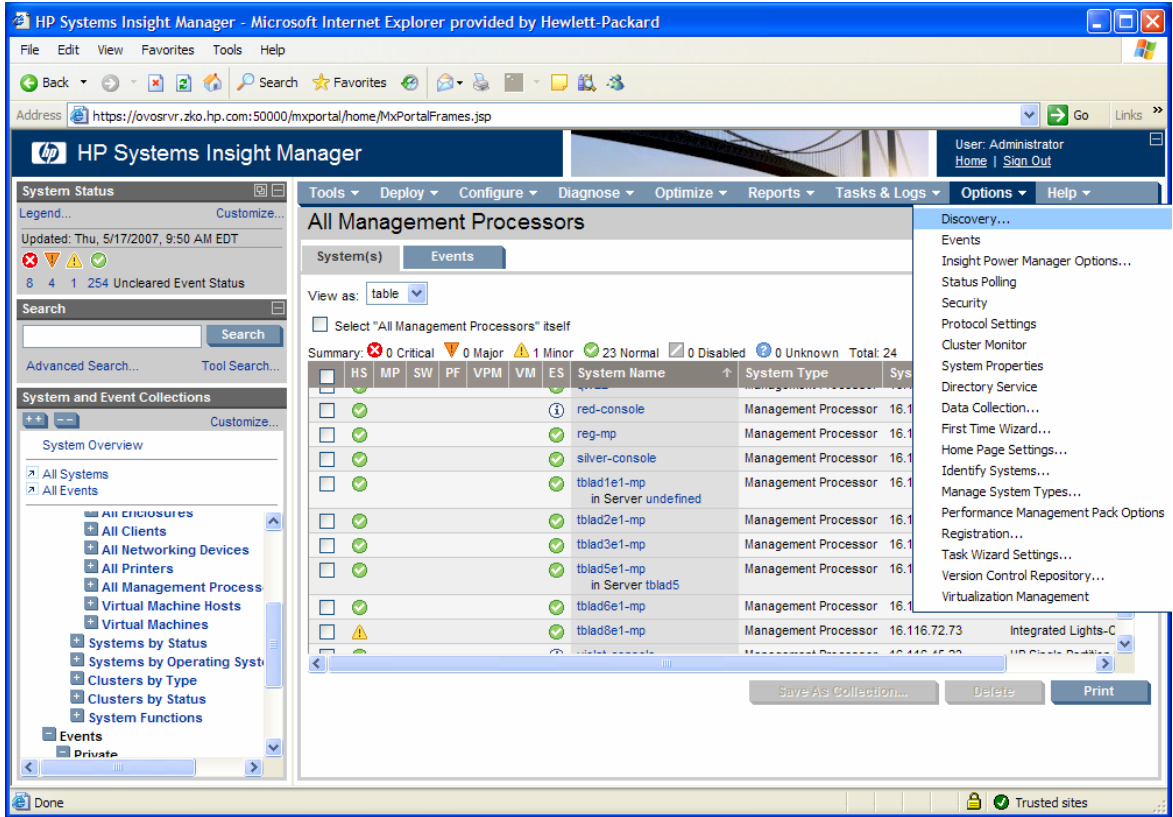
HP Systems Insight Manager - Microsoft Internet Explorer provided by Hewlett-Packard

File Edit View Favorites Tools Help

Back Search Favorites

Address https://ovosrvr.zko.hp.com:50000/mxportal/home/MxPortalFrames.jsp Go Links »

HP Systems Insight Manager

User: Administrator
Home | Sign Out

System Status
Legend... Customize...
Updated: Thu, 5/17/2007, 9:50 AM EDT
8 4 1 254 Uncleared Event Status

Search
Search
Advanced Search... Tool Search...

System and Event Collections
Customize...
System Overview
All Systems
All Events
All Enclosures
All Clients
All Networking Devices
All Printers
All Management Process
Virtual Machine Hosts
Virtual Machines
Systems by Status
Systems by Operating Syst
Clusters by Type
Clusters by Status
System Functions
Events
Private

Tools ▾ Deploy ▾ Configure ▾ Diagnose ▾ Optimize ▾ Reports ▾ Tasks & Logs ▾ Options ▾ Help ▾

All Management Processors

System(s) Events

View as: table

Select "All Management Processors" itself

Summary: 0 Critical 0 Major 1 Minor 23 Normal 0 Disabled 0 Unknown Total: 24

| | HS | MP | SW | PF | VPM | VM | ES | System Name | System Type | Sys |
|---|---|---|---|---|---|---|---|---|---|---|
| | | | | | | | | red-console | Management Processor | 16.1 |
| | | | | | | | | reg-mp | Management Processor | 16.1 |
| | | | | | | | | silver-console | Management Processor | 16.1 |
| | | | | | | | | tblad1e1-mp in Server undefined | Management Processor | |
| | | | | | | | | tblad2e1-mp | Management Processor | 16.1 |
| | | | | | | | | tblad3e1-mp | Management Processor | 16.1 |
| | | | | | | | | tblad5e1-mp in Server tblad5 | Management Processor | 16.1 |
| | | | | | | | | tblad6e1-mp | Management Processor | 16.1 |
| | | | | | | | | tblad8e1-mp | Management Processor | 16.116.72.73 | Integrated Lights-C |

Save As Collection... Delete Print

Discovery...
Events
Insight Power Manager Options...
Status Polling
Security
Protocol Settings
Cluster Monitor
System Properties
Directory Service
Data Collection...
First Time Wizard...
Home Page Settings...
Identify Systems...
Manage System Types...
Performance Management Pack Options
Registration...
Task Wizard Settings...
Version Control Repository...
Virtualization Management

Done Trusted sites